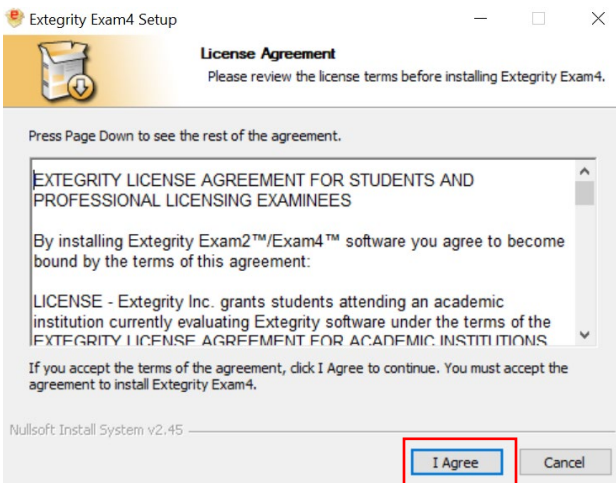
Extegrity Exam4 Setup

License Agreement
Please review the license terms before installing Extegrity Exam4.

Press Page Down to see the rest of the agreement.

EXTEGRITY LICENSE AGREEMENT FOR STUDENTS AND PROFESSIONAL LICENSING EXAMINEES

By installing Extegrity Exam2™/Exam4™ software you agree to become bound by the terms of this agreement:

LICENSE - Extegrity Inc. grants students attending an academic institution currently evaluating Extegrity software under the terms of the EXTEGRITY LICENSE AGREEMENT FOR ACADEMIC INSTITUTIONS

If you accept the terms of the agreement, click I Agree to continue. You must accept the agreement to install Extegrity Exam4.

Nullsoft Install System v2.45

I Agree

Cancel